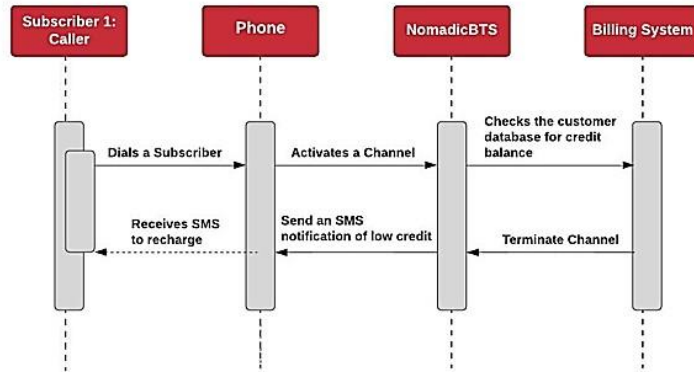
Subscriber 1: Caller

Phone

NomadicBTS

Billing System

Dials a Subscriber

Activates a Channel

Checks the customer database for credit balance

Receives SMS to recharge

Send an SMS notification of low credit

Terminate Channel